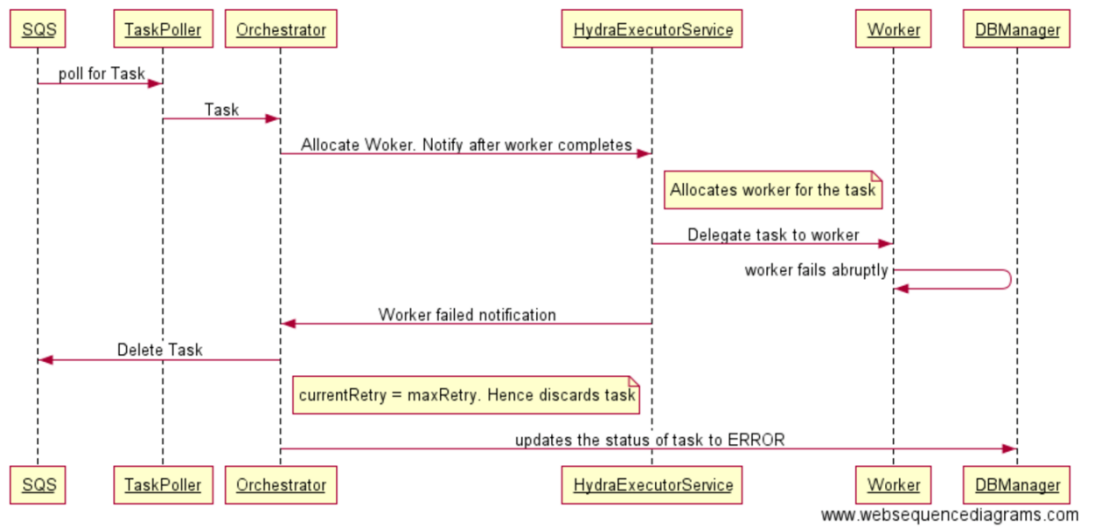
SQS
TaskPoller
Orchestrator
HydraExecutorService
Worker
DBManager

poll for Task

Task

Allocate Woker. Notify after worker completes

Allocates worker for the task

Delegate task to worker

worker fails abruptly

Worker failed notification

Delete Task

currentRetry = maxRetry. Hence discards task

updates the status of task to ERROR

SQS
TaskPoller
Orchestrator
HydraExecutorService
Worker
DBManager

www.websequencediagrams.com